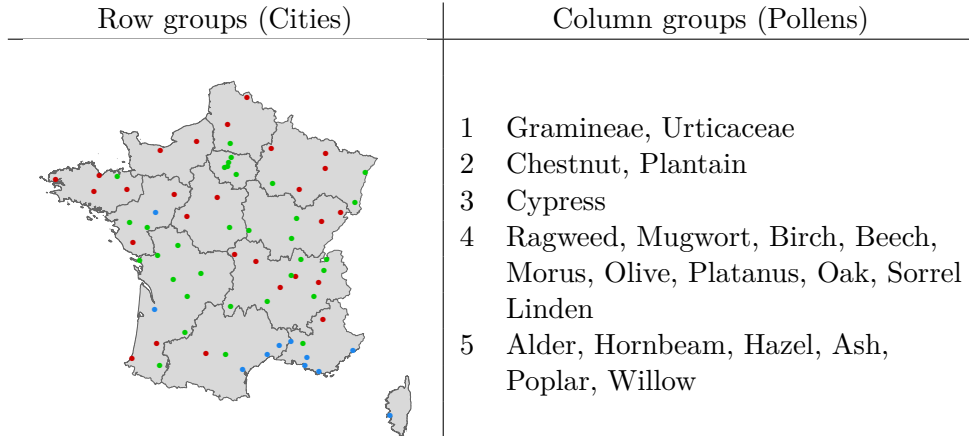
| Row groups (Cities) | Column groups (Pollens) |
|---|---|
| | 1 Gramineae, Urticaceae<br>2 Chestnut, Plantain<br>3 Cypress<br>4 Ragweed, Mugwort, Birch, Beech, Morus, Olive, Platanus, Oak, Sorrel Linden<br>5 Alder, Hornbeam, Hazel, Ash, Poplar, Willow |